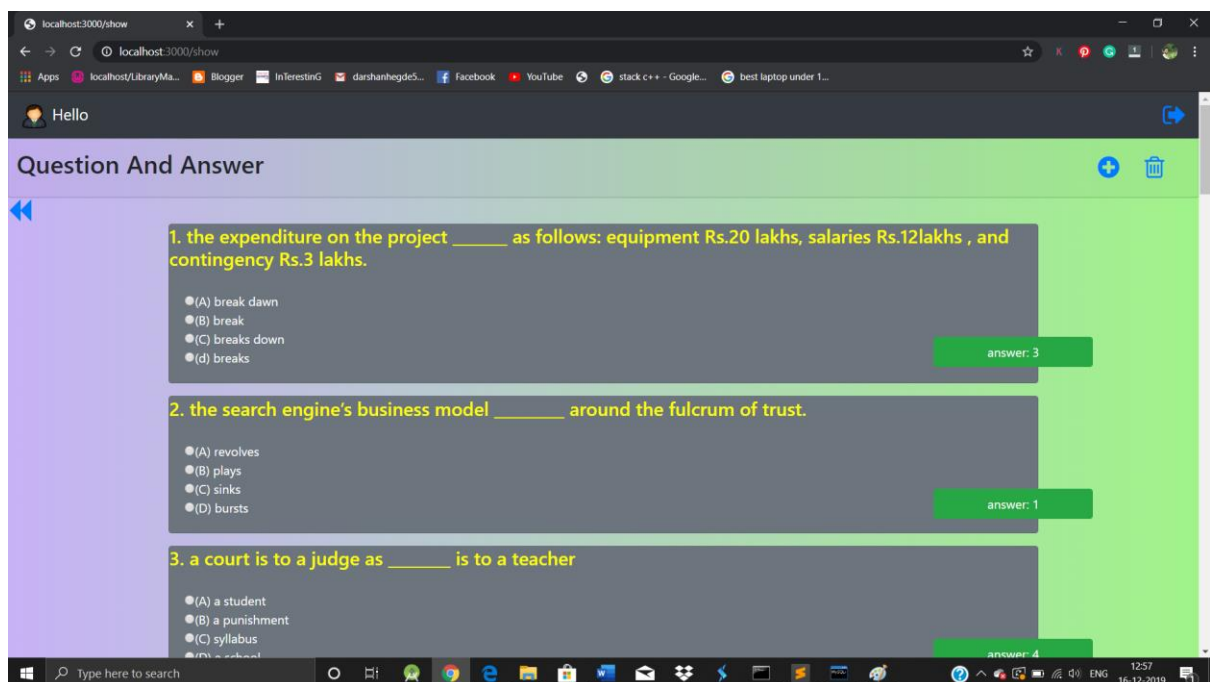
localhost:3000/show

localhost:3000/show

Apps localhost/LibraryMa... Blogger InTerestinG darshanhegde5... Facebook YouTube stack c++ - Google... best laptop under 1...

Hello

Question And Answer

1. the expenditure on the project ______ as follows: equipment Rs.20 lakhs, salaries Rs.12lakhs , and contingency Rs.3 lakhs.

(A) break dawn
(B) break
(C) breaks down
(d) breaks

answer: 3

2. the search engine's business model ________ around the fulcrum of trust.

(A) revolves
(B) plays
(C) sinks
(D) bursts

answer: 1

3. a court is to a judge as _______ is to a teacher

(A) a student
(B) a punishment
(C) syllabus
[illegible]

answer: 4

Type here to search

ENG 12:57 16-12-2019